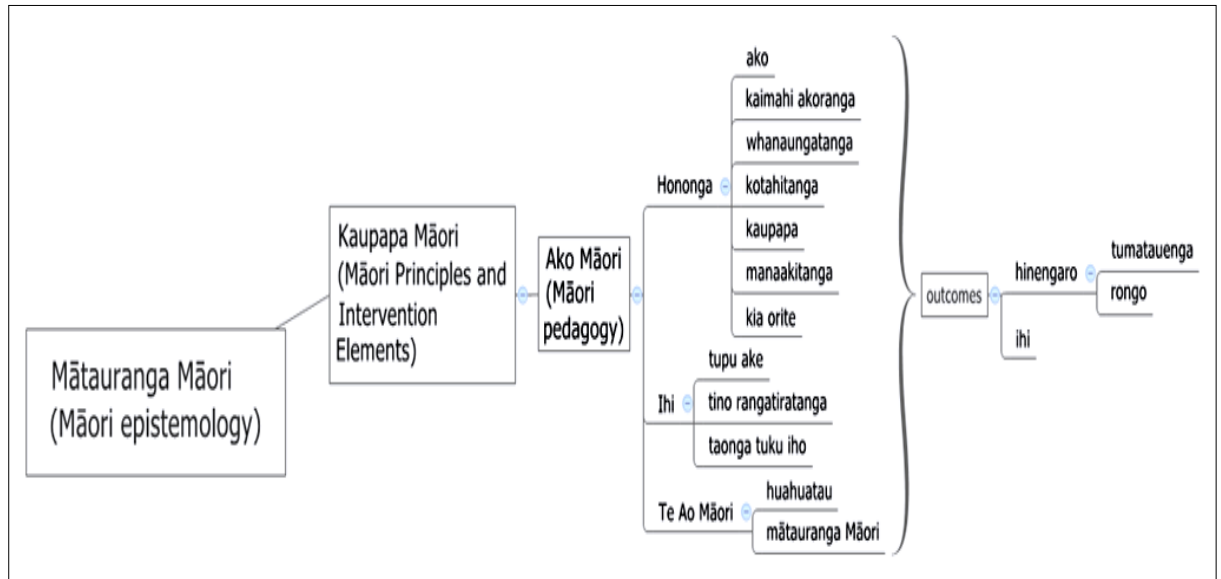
Mātauranga Māori (Māori epistemology)

Kaupapa Māori (Māori Principles and Intervention Elements)

Ako Māori (Māori pedagogy)

Hononga

ako

kaimahi akoranga

whanaungatanga

kotahitanga

kaupapa

manaakitanga

kia orite

Ihi

tupu ake

tino rangatiratanga

taonga tuku iho

Te Ao Māori

huahuatau

mātauranga Māori

outcomes

hinengaro

tumatauenga

rongo

ihi